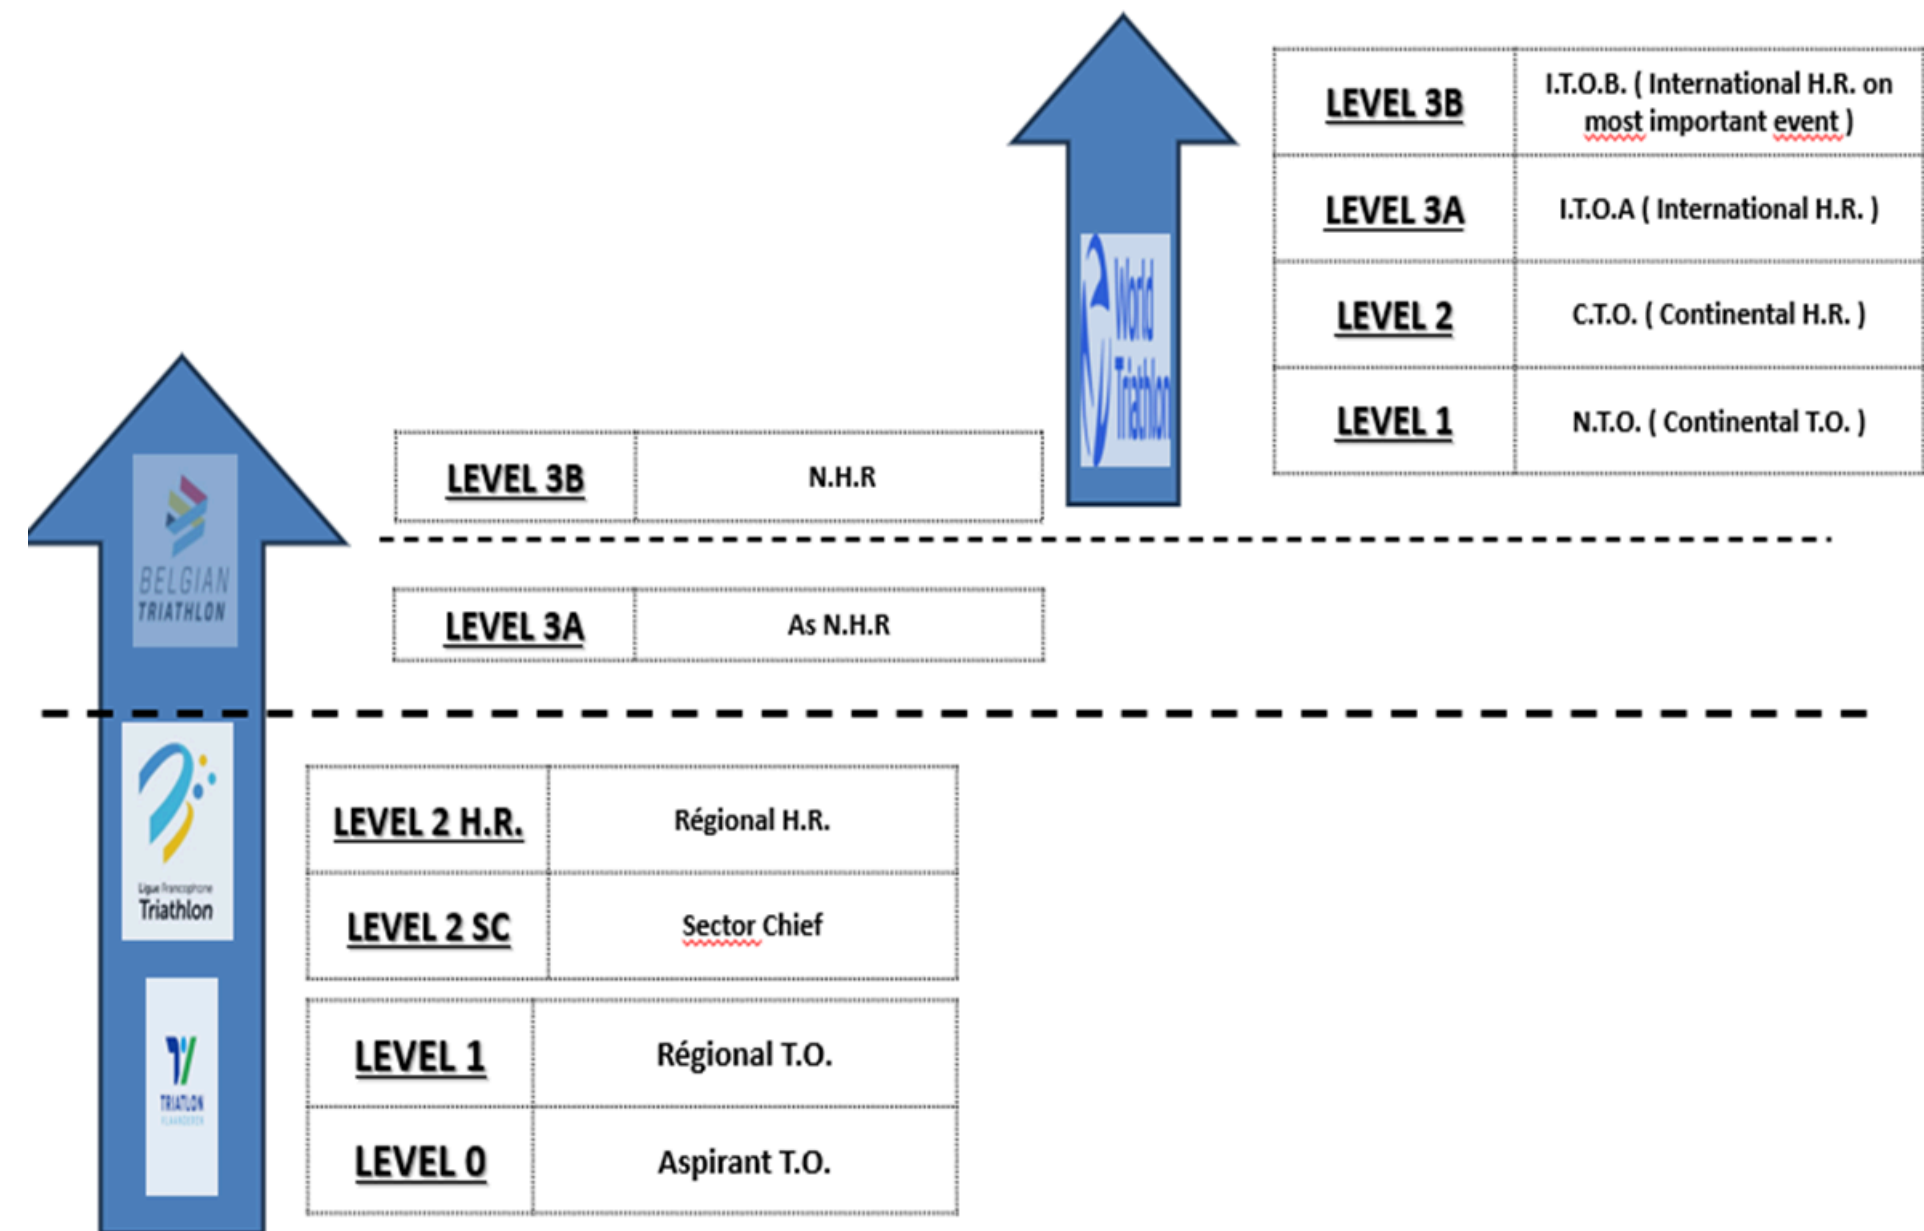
World Triathlon

| LEVEL 3B | I.T.O.B. ( International H.R. on most important event ) |
|---|---|
| LEVEL 3A | I.T.O.A ( International H.R. ) |
| LEVEL 2 | C.T.O. ( Continental H.R. ) |
| LEVEL 1 | N.T.O. ( Continental T.O. ) |

BELGIAN TRIATHLON

| LEVEL 3B | N.H.R |
|---|---|

| LEVEL 3A | As N.H.R |
|---|---|

Ligue Francophone Triathlon

TRIATLON VLAANDEREN

| LEVEL 2 H.R. | Régional H.R. |
|---|---|
| LEVEL 2 SC | Sector Chief |

| LEVEL 1 | Régional T.O. |
|---|---|
| LEVEL 0 | Aspirant T.O. |